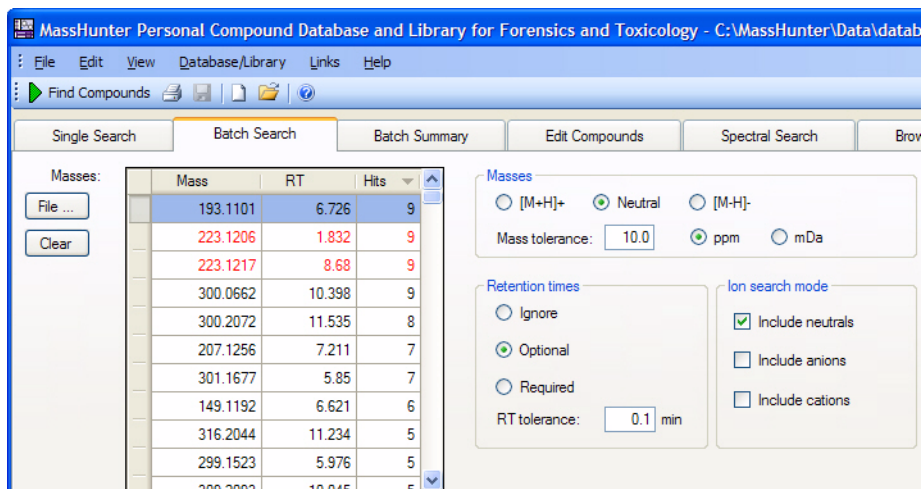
MassHunter Personal Compound Database and Library for Forensics and Toxicology - C:\MassHunter\Data\datab

File Edit View Database/Library Links Help

Find Compounds

Single Search | Batch Search | Batch Summary | Edit Compounds | Spectral Search | Brow

Masses:

File ...

Clear

| Mass | RT | Hits |
|---|---|---|
| 193.1101 | 6.726 | 9 |
| 223.1206 | 1.832 | 9 |
| 223.1217 | 8.68 | 9 |
| 300.0662 | 10.398 | 9 |
| 300.2072 | 11.535 | 8 |
| 207.1256 | 7.211 | 7 |
| 301.1677 | 5.85 | 7 |
| 149.1192 | 6.621 | 6 |
| 316.2044 | 11.234 | 5 |
| 299.1523 | 5.976 | 5 |
| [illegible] | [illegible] | 5 |

Masses

[M+H]+ Neutral [M-H]-

Mass tolerance: 10.0 ppm mDa

Retention times

Ignore

Optional

Required

RT tolerance: 0.1 min

Ion search mode

Include neutrals

Include anions

Include cations